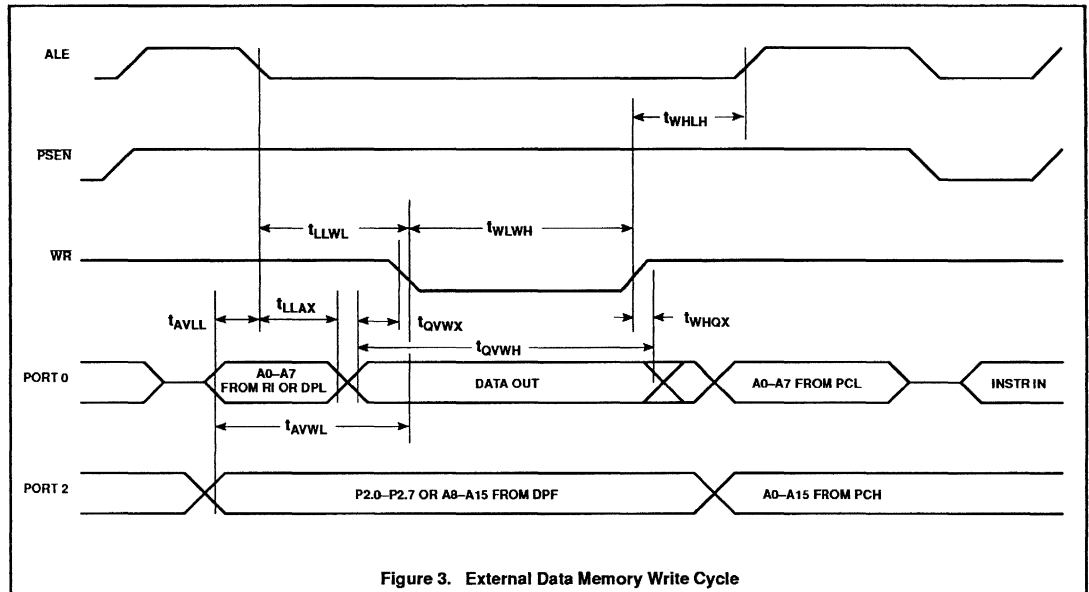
ALE

PSEN

WR

PORT 0

PORT 2

$t_{WHLH}$

$t_{LLWL}$

$t_{WLWH}$

$t_{AVLL}$

$t_{LLAX}$

$t_{QVWX}$

$t_{WHQX}$

$t_{QVWH}$

A0–A7 FROM RI OR DPL

DATA OUT

A0–A7 FROM PCL

INSTR IN

$t_{AVWL}$

P2.0–P2.7 OR A8–A15 FROM DPF

A0–A15 FROM PCH

Figure 3. External Data Memory Write Cycle